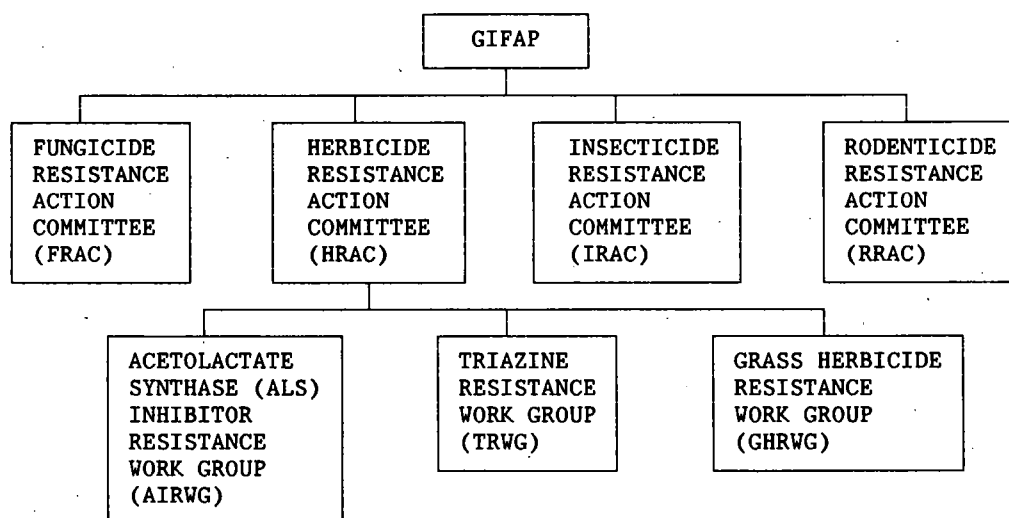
GIFAP

FUNGICIDE RESISTANCE ACTION COMMITTEE (FRAC)

HERBICIDE RESISTANCE ACTION COMMITTEE (HRAC)

INSECTICIDE RESISTANCE ACTION COMMITTEE (IRAC)

RODENTICIDE RESISTANCE ACTION COMMITTEE (RRAC)

ACETOLACTATE SYNTHASE (ALS) INHIBITOR RESISTANCE WORK GROUP (AIRWG)

TRIAZINE RESISTANCE WORK GROUP (TRWG)

GRASS HERBICIDE RESISTANCE WORK GROUP (GHRWG)